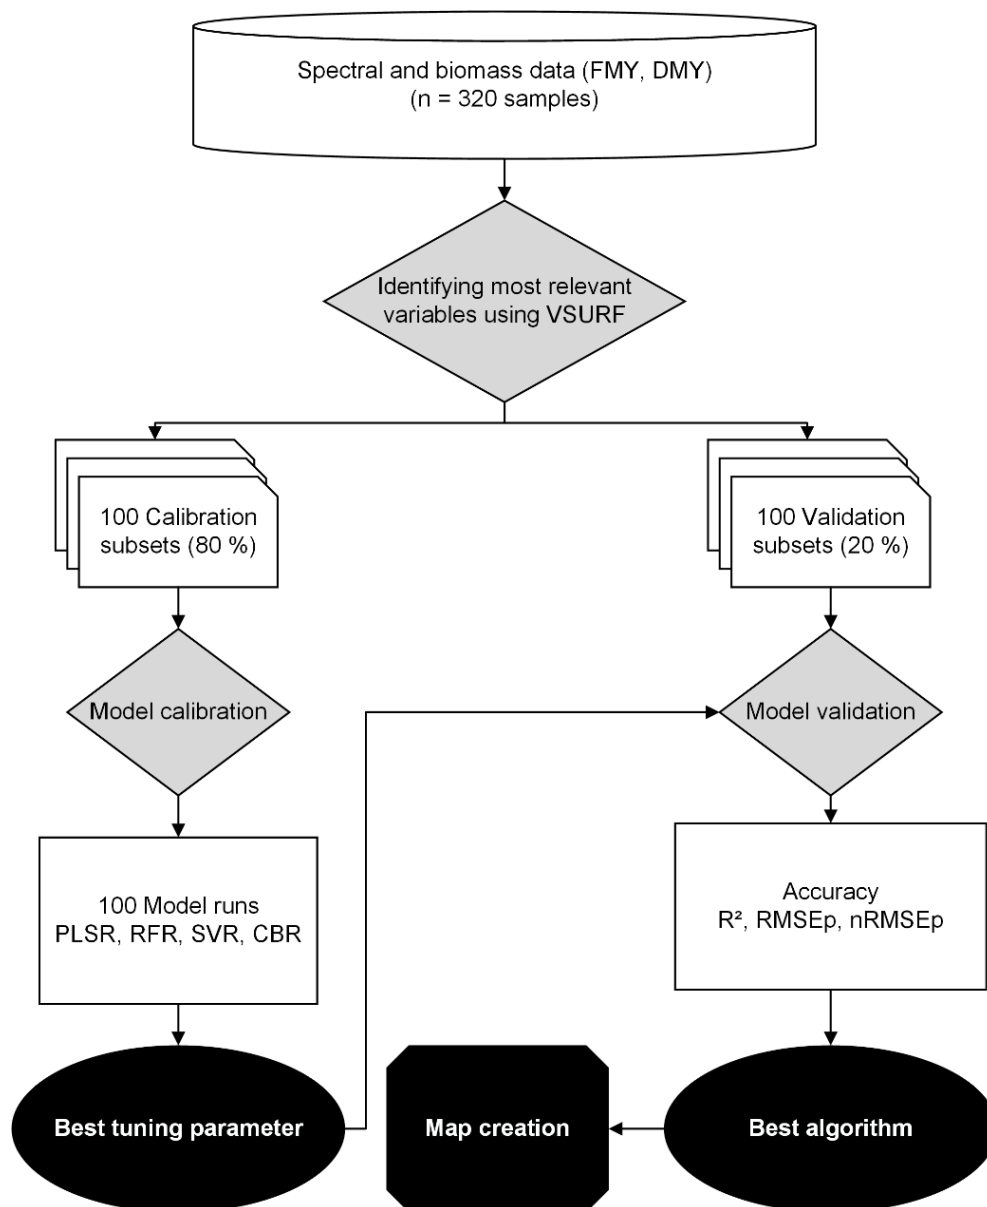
Spectral and biomass data (FMY, DMY)
(n = 320 samples)

Identifying most relevant variables using VSURF

100 Calibration subsets (80 %)

100 Validation subsets (20 %)

Model calibration

Model validation

100 Model runs
PLSR, RFR, SVR, CBR

Accuracy
R², RMSEp, nRMSEp

Best tuning parameter

Map creation

Best algorithm